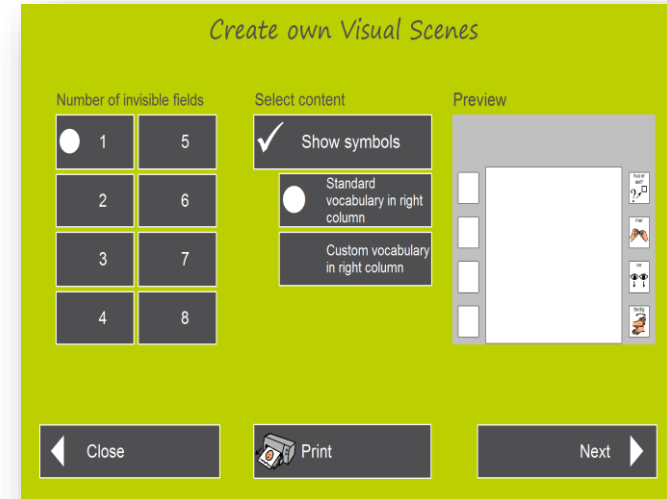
Create own Visual Scenes

Number of invisible fields

1
5
2
6
3
7
4
8

Select content

Show symbols

Standard vocabulary in right column

Custom vocabulary in right column

Preview

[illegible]
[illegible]
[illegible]
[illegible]

Close

Print

Next